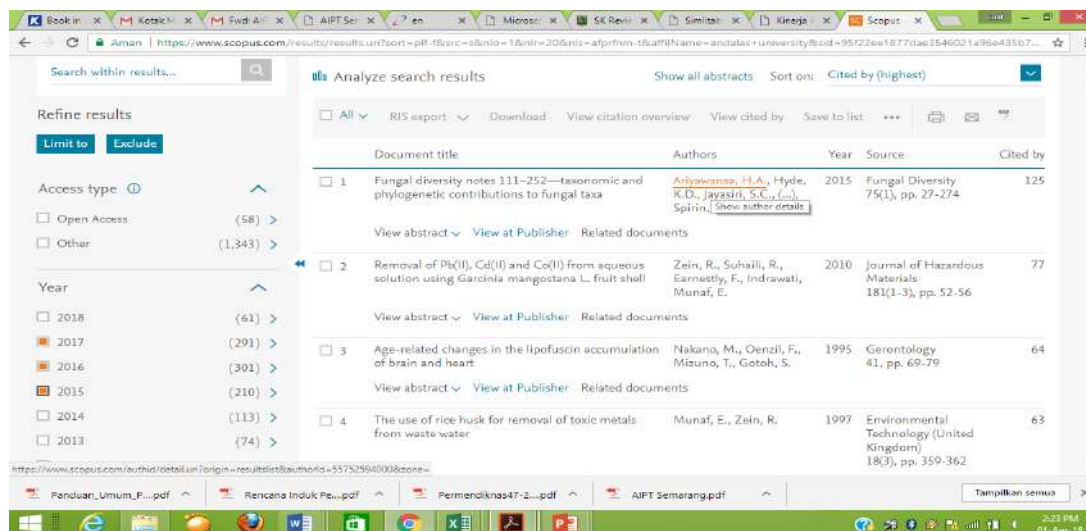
Book in × Kotak M × Fwdi All × AIPT Se × en × Microso × SK Revi × Similiti × Kinerja × Scopus ×

Aman | https://www.scopus.com/results/results.uri?sort=plf-f&src=s&nlo=1&nlr=20&nls=afprfnm-t&affilName=andalas+university&sid=95f22ee1877dae354602 1a96e435b7...

Search within results...

Refine results

Limit to Exclude

Access type

Open Access (58) >

Other (1,343) >

Year

2018 (61) >

2017 (291) >

2016 (301) >

2015 (210) >

2014 (113) >

2013 (74) >

Analyze search results

Show all abstracts Sort on: Cited by (highest)

All RIS export Download View citation overview View cited by Save to list

| | Document title | Authors | Year | Source | Cited by |
|---|---|---|---|---|---|
| 1 | Fungal diversity notes 111–252—taxonomic and phylogenetic contributions to fungal taxa | Ariyawansa, H.A., Hyde, K.D., Jayasiri, S.C., (...), Spirin, | 2015 | Fungal Diversity 75(1), pp. 27-274 | 125 |
| 2 | Removal of Pb(II), Cd(II) and Co(II) from aqueous solution using Garcinia mangostana L. fruit shell | Zein, R., Suhaili, R., Earnestly, F., Indrawati, Munaf, E. | 2010 | Journal of Hazardous Materials 181(1-3), pp. 52-56 | 77 |
| 3 | Age-related changes in the lipofuscin accumulation of brain and heart | Nakano, M., Oenzil, F., Mizuno, T., Gotoh, S. | 1995 | Gerontology 41, pp. 69-79 | 64 |
| 4 | The use of rice husk for removal of toxic metals from waste water | Munaf, E., Zein, R. | 1997 | Environmental Technology (United Kingdom) 18(3), pp. 359-362 | 63 |

Show author details

View abstract View at Publisher Related documents

View abstract View at Publisher Related documents

View abstract View at Publisher Related documents

https://www.scopus.com/authid/detail.uri?origin=resultslist&authorId=55752594000&zone=

Panduan_Umum_P....pdf Rencana Induk Pe....pdf Permendiknas47-2....pdf AIPT Semarang.pdf Tampilkan semua

2:23 PM